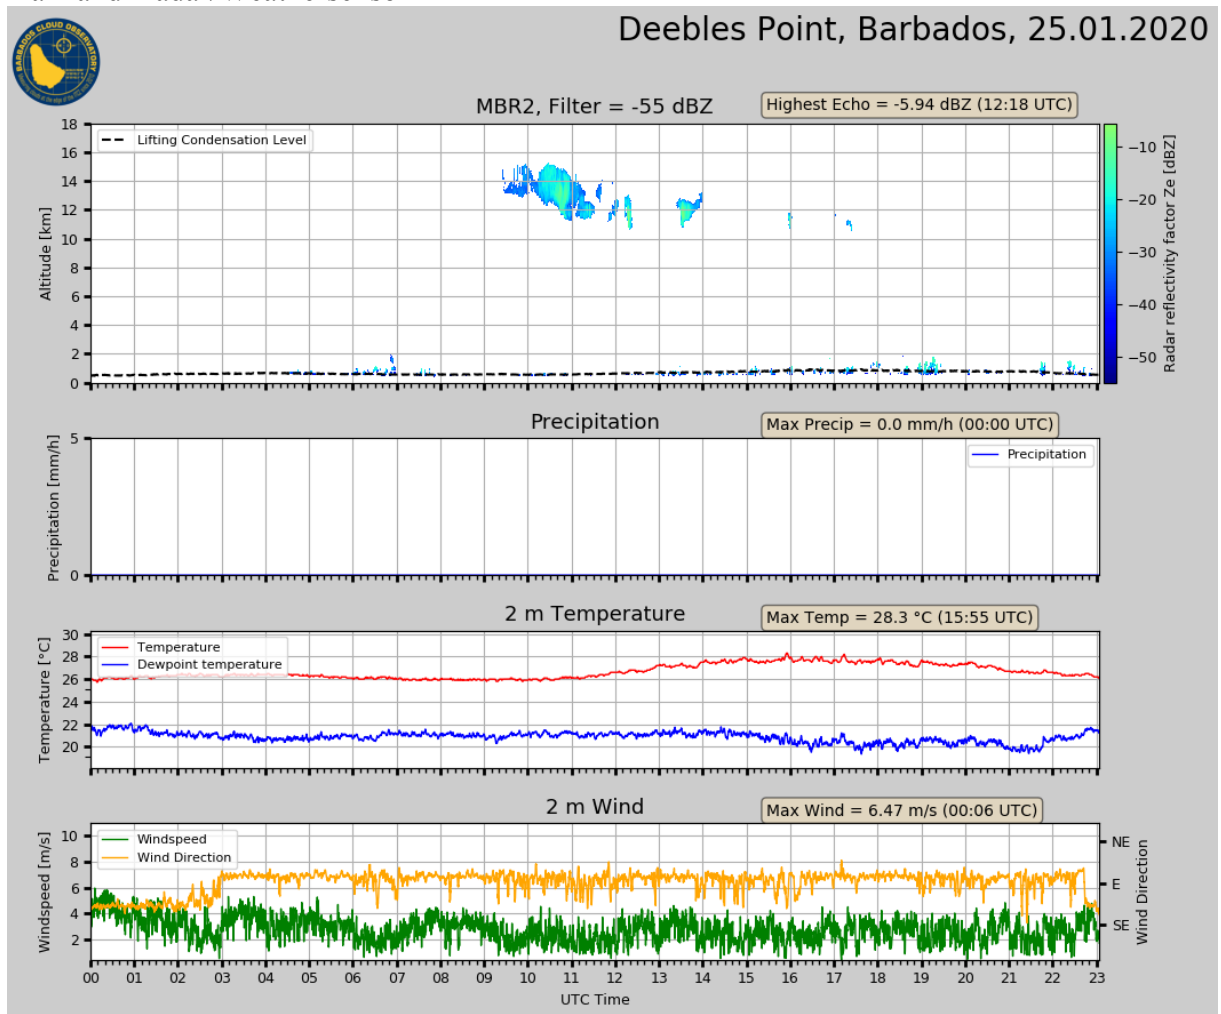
Deebles Point, Barbados, 25.01.2020

BARBADOS CLOUD OBSERVATORY

MBR2, Filter = -55 dBZ

Highest Echo = -5.94 dBZ (12:18 UTC)

Lifting Condensation Level

Altitude [km]

18
16
14
12
10
8
6
4
2
0

Radar reflectivity factor Ze [dBZ]

−10
−20
−30
−40
−50

Precipitation

Max Precip = 0.0 mm/h (00:00 UTC)

Precipitation

Precipitation [mm/h]

5
0

2 m Temperature

Max Temp = 28.3 °C (15:55 UTC)

Temperature
Dewpoint temperature

Temperature [°C]

30
28
26
24
22
20

2 m Wind

Max Wind = 6.47 m/s (00:06 UTC)

Windspeed
Wind Direction

Windspeed [m/s]

10
8
6
4
2

NE
E
SE

Wind Direction

00 01 02 03 04 05 06 07 08 09 10 11 12 13 14 15 16 17 18 19 20 21 22 23

UTC Time